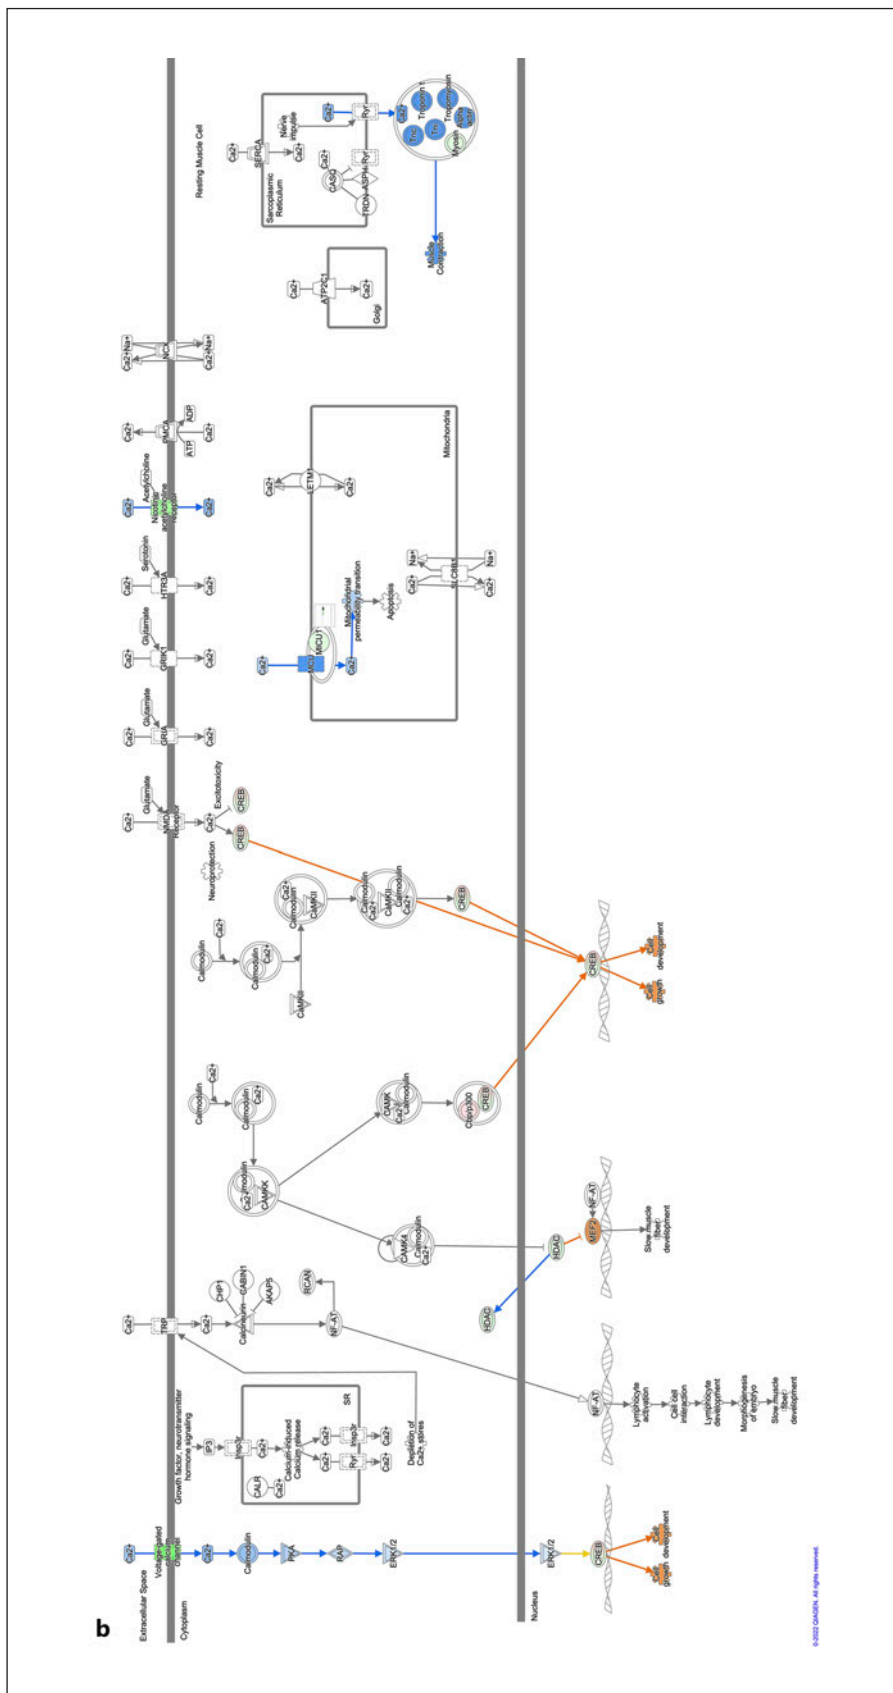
b

Extracellular Space
Cytoplasm
Nucleus

Resting Muscle Cell

Ca2+
Voltage-gated calcium channel
Ca2+
Calmodulin
RAS
RAF
ERK1/2
ERK1/2
CREB
Cell growth
Cell development

Growth factor, neurotransmitter hormone signaling
IP3
Insp3r
CALR
Ca2+
Calcium-induced Calcium release
Ca2+
Ca2+
Insp3r
Ryr
Ca2+
Ca2+
SR
Depletion of Ca2+ stores

Ca2+
TRP
Ca2+
CHP1
Calcineurin
CABIN1
AKAP5
RCAN
NF-AT
NF-AT
Lymphocyte activation
Cell cell interaction
Lymphocyte development
Morphogenesis of embryo
Slow muscle fiber development

HDAC
HDAC
MEF2
NF-AT
Slow muscle fiber development

Calmodulin
Calmodulin
Ca2+
Calmodulin
Ca2+
CAMKK
CAMK4
Calmodulin
Ca2+
CAMK
Ca2+
Calmodulin
Cbp/p300
CREB

Calmodulin
Calmodulin
Ca2+
CAMKII
Ca2+
Calmodulin
CAMKII
Calmodulin
Ca2+
CAMKII
Calmodulin
Ca2+
CREB
CREB
Cell development
Cell growth

Glutamate
Ca2+
NMDA Receptor
Ca2+
Excitotoxicity
CREB
CREB
Neuroprotection

Glutamate
Ca2+
GRIA
Ca2+

Glutamate
Ca2+
GRIK1
Ca2+

Serotonin
Ca2+
HTR3A
Ca2+

Acetylcholine
Ca2+
Nicotinic acetylcholine receptor
Ca2+

Ca2+
PMCA
ADP
ATP
Ca2+

Ca2+Na+
NCX
Ca2+Na+

Ca2+
MCU
MICU1
Ca2+
Mitochondrial permeability transition
Apoptosis
Na+
SLC8B1
Ca2+
Na+
Ca2+
Ca2+
LETM
Ca2+
Mitochondria

Ca2+
ATP2C1
Ca2+
Golgi

Ca2+
SERCA
Ca2+
Nerve impulse
Ca2+
Ryr
CASQ
Ryr
TRDN-ASPH
Sarcoplasmic Reticulum
Ca2+
TnC
Troponin I
Tropomyosin
TnI
Actin
Myosin
Muscle Contraction

© 2022 QIAGEN. All rights reserved.